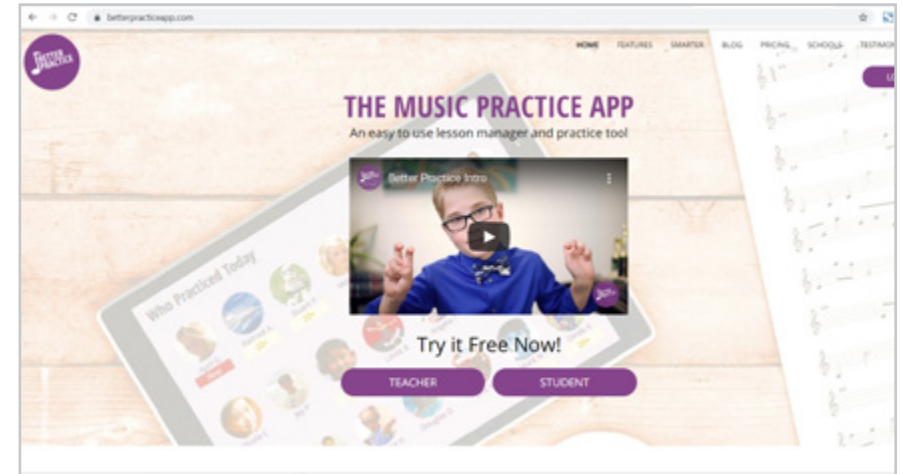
betterpracticeapp.com

BETTER PRACTICE

HOME FEATURES SMARTER BLOG PRICING SCHOOLS TESTIMO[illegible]

L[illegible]

THE MUSIC PRACTICE APP

An easy to use lesson manager and practice tool

Better Practice Intro

Who Practiced Today

Try it Free Now!

TEACHER

STUDENT